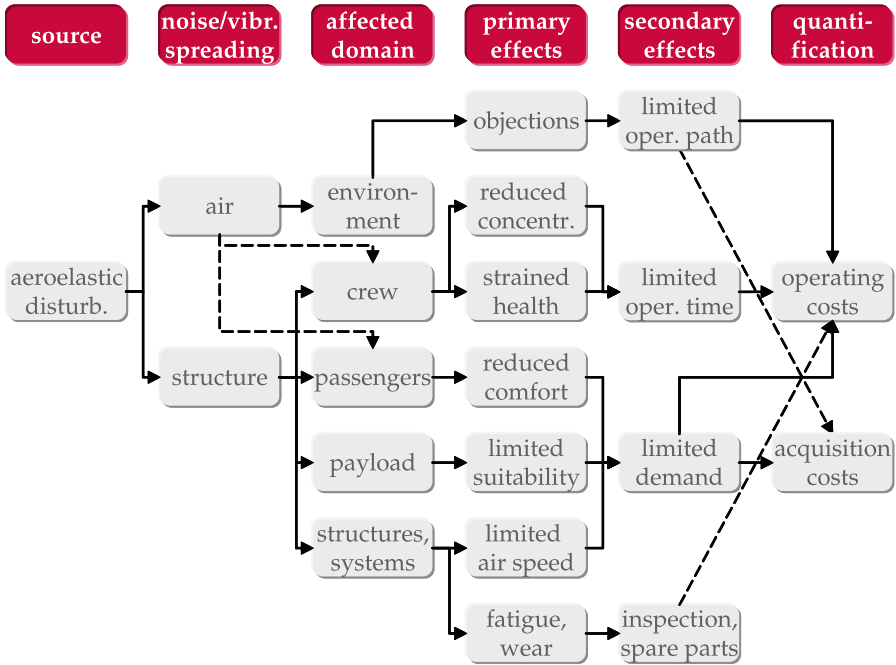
source

noise/vibr. spreading

affected domain

primary effects

secondary effects

quantification

aeroelastic disturb.

air

structure

environment

crew

passengers

payload

structures, systems

objections

reduced concentr.

strained health

reduced comfort

limited suitability

limited air speed

fatigue, wear

limited oper. path

limited oper. time

limited demand

inspection, spare parts

operating costs

acquisition costs